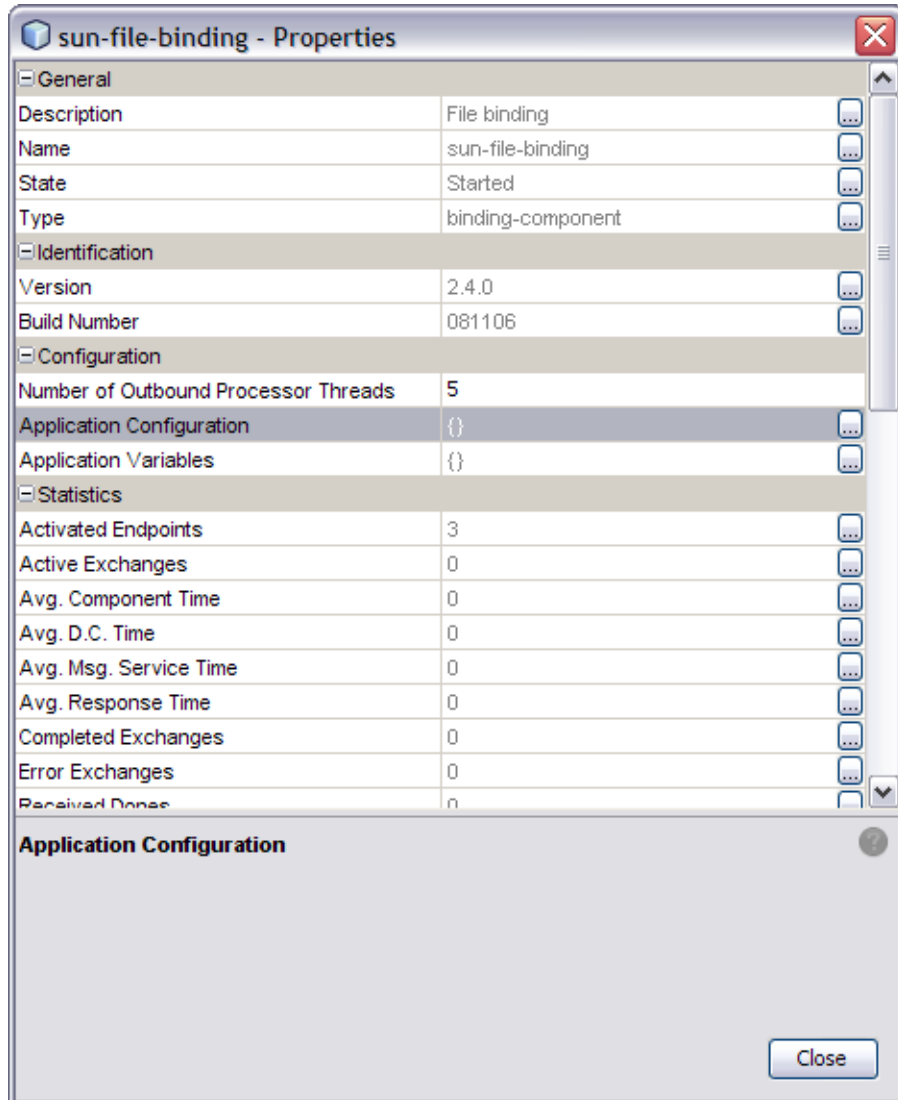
sun-file-binding - Properties

General

| Description | File binding |
|---|---|
| Name | sun-file-binding |
| State | Started |
| Type | binding-component |

Identification

| Version | 2.4.0 |
|---|---|
| Build Number | 081106 |

Configuration

| Number of Outbound Processor Threads | 5 |
|---|---|
| Application Configuration | {} |
| Application Variables | {} |

Statistics

| Activated Endpoints | 3 |
|---|---|
| Active Exchanges | 0 |
| Avg. Component Time | 0 |
| Avg. D.C. Time | 0 |
| Avg. Msg. Service Time | 0 |
| Avg. Response Time | 0 |
| Completed Exchanges | 0 |
| Error Exchanges | 0 |
| Received Dones | 0 |

Application Configuration

Close